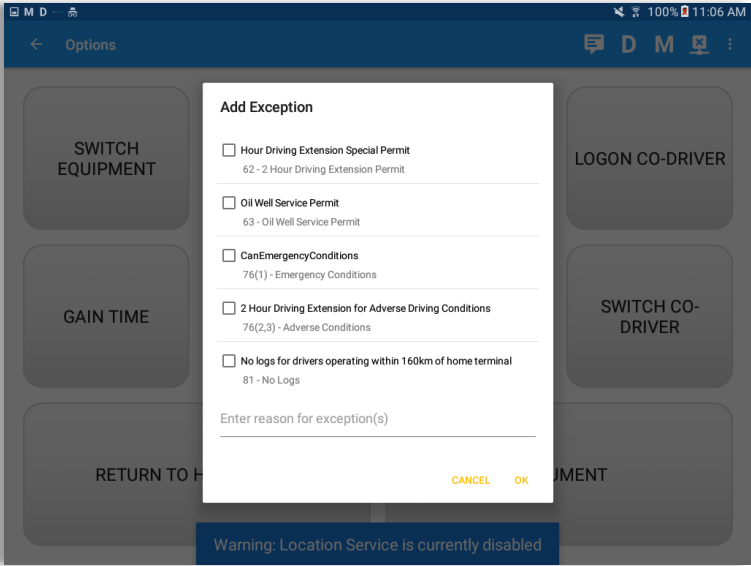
M D

100% 11:06 AM

Options

D M

SWITCH EQUIPMENT

LOGON CO-DRIVER

GAIN TIME

SWITCH CO-DRIVER

RETURN TO H

UMENT

Add Exception

Hour Driving Extension Special Permit
62 - 2 Hour Driving Extension Permit

Oil Well Service Permit
63 - Oil Well Service Permit

CanEmergencyConditions
76(1) - Emergency Conditions

2 Hour Driving Extension for Adverse Driving Conditions
76(2,3) - Adverse Conditions

No logs for drivers operating within 160km of home terminal
81 - No Logs

Enter reason for exception(s)

CANCEL OK

Warning: Location Service is currently disabled